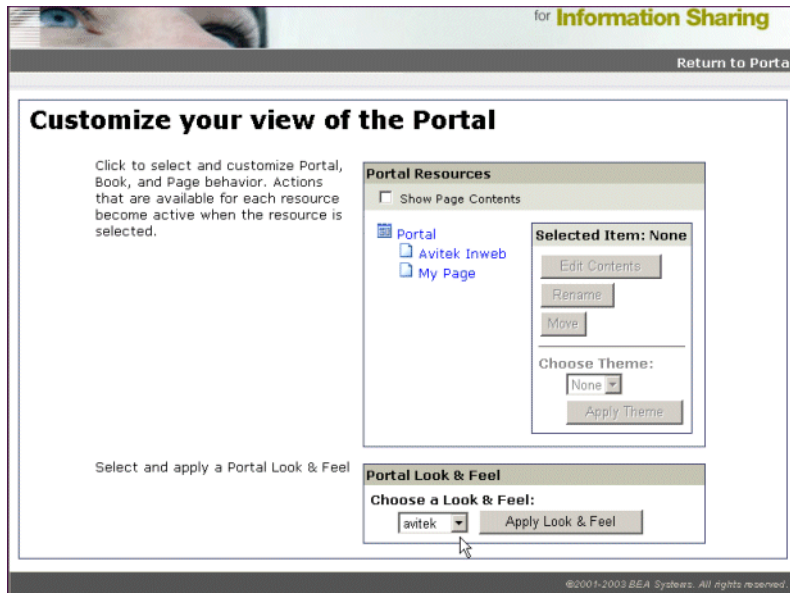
for Information Sharing

Return to Porta

Customize your view of the Portal

Click to select and customize Portal, Book, and Page behavior. Actions that are available for each resource become active when the resource is selected.

Portal Resources

Show Page Contents

Portal

Avitek Inweb

My Page

Selected Item: None

Edit Contents

Rename

Move

Choose Theme:

None

Apply Theme

Select and apply a Portal Look & Feel

Portal Look & Feel

Choose a Look & Feel:

avitek

Apply Look & Feel

©2001-2003 BEA Systems. All rights reserved.